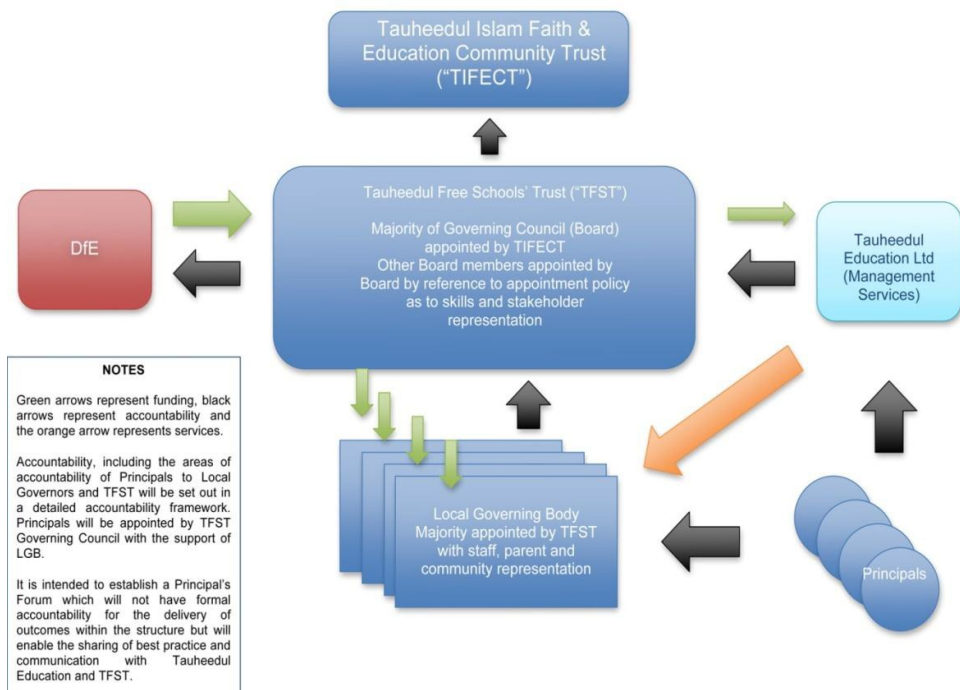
Tauheedul Islam Faith & Education Community Trust ("TIFECT")

DfE

Tauheedul Free Schools' Trust ("TFST")

Majority of Governing Council (Board) appointed by TIFECT
Other Board members appointed by Board by reference to appointment policy as to skills and stakeholder representation

Tauheedul Education Ltd (Management Services)

NOTES

Green arrows represent funding, black arrows represent accountability and the orange arrow represents services.

Accountability, including the areas of accountability of Principals to Local Governors and TFST will be set out in a detailed accountability framework. Principals will be appointed by TFST Governing Council with the support of LGB.

It is intended to establish a Principal's Forum which will not have formal accountability for the delivery of outcomes within the structure but will enable the sharing of best practice and communication with Tauheedul Education and TFST.

Local Governing Body
Majority appointed by TFST with staff, parent and community representation

Principals